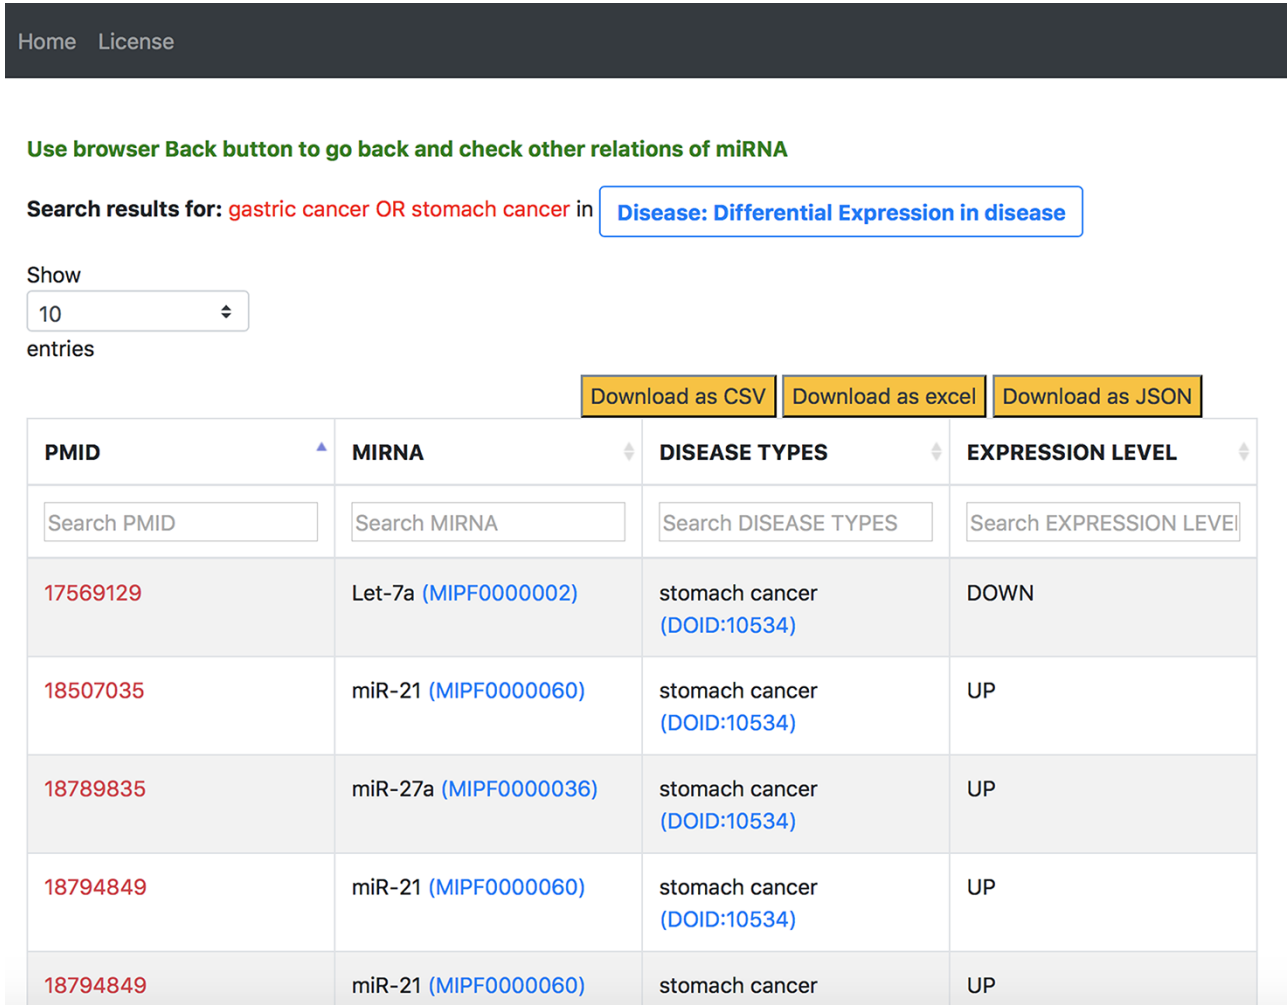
Home License

Use browser Back button to go back and check other relations of miRNA

Search results for: gastric cancer OR stomach cancer in Disease: Differential Expression in disease

Show
10
entries

Download as CSV Download as excel Download as JSON

| PMID | MIRNA | DISEASE TYPES | EXPRESSION LEVEL |
|---|---|---|---|
| Search PMID | Search MIRNA | Search DISEASE TYPES | Search EXPRESSION LEVEI |
| 17569129 | Let-7a (MIPF0000002) | stomach cancer (DOID:10534) | DOWN |
| 18507035 | miR-21 (MIPF0000060) | stomach cancer (DOID:10534) | UP |
| 18789835 | miR-27a (MIPF0000036) | stomach cancer (DOID:10534) | UP |
| 18794849 | miR-21 (MIPF0000060) | stomach cancer (DOID:10534) | UP |
| 18794849 | miR-21 (MIPF0000060) | stomach cancer | UP |